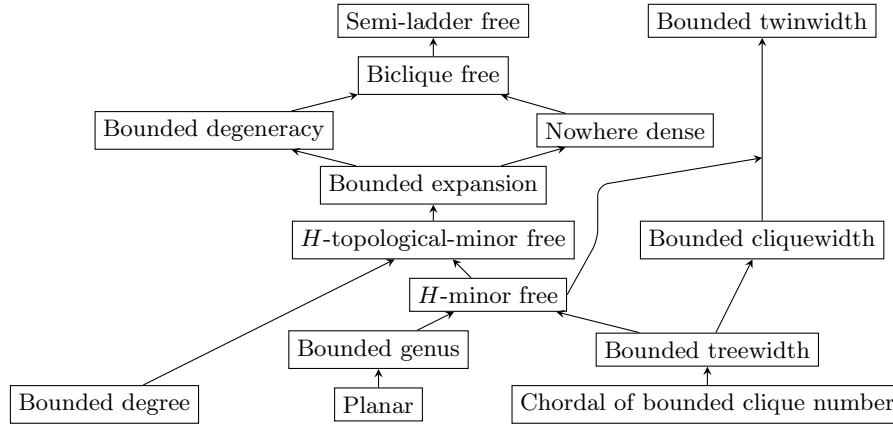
Semi-ladder free

Bounded twinwidth

Biclique free

Bounded degeneracy

Nowhere dense

Bounded expansion

$H$-topological-minor free

Bounded cliquewidth

$H$-minor free

Bounded genus

Bounded treewidth

Bounded degree

Planar

Chordal of bounded clique number